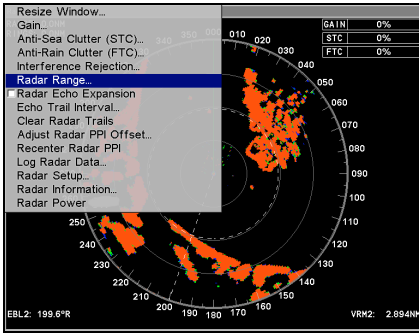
Resize Window...
Gain...
Anti-Sea Clutter (STC)...
Anti-Rain Clutter (FTC)...
Interference Rejection...
Radar Range...
Radar Echo Expansion
Echo Trail Interval...
Clear Radar Trails
Adjust Radar PPI Offset...
Recenter Radar PPI
Log Radar Data...
Radar Setup...
Radar Information...
Radar Power

| GAIN | 0% |
|---|---|
| STC | 0% |
| FTC | 0% |

340
350
010
020
030
040
050
060
250
240
230
220
210
200
190
180
170
160
150
140
130
120
110
100

EBL2: 199.6°R
VRM2: 2.894NM